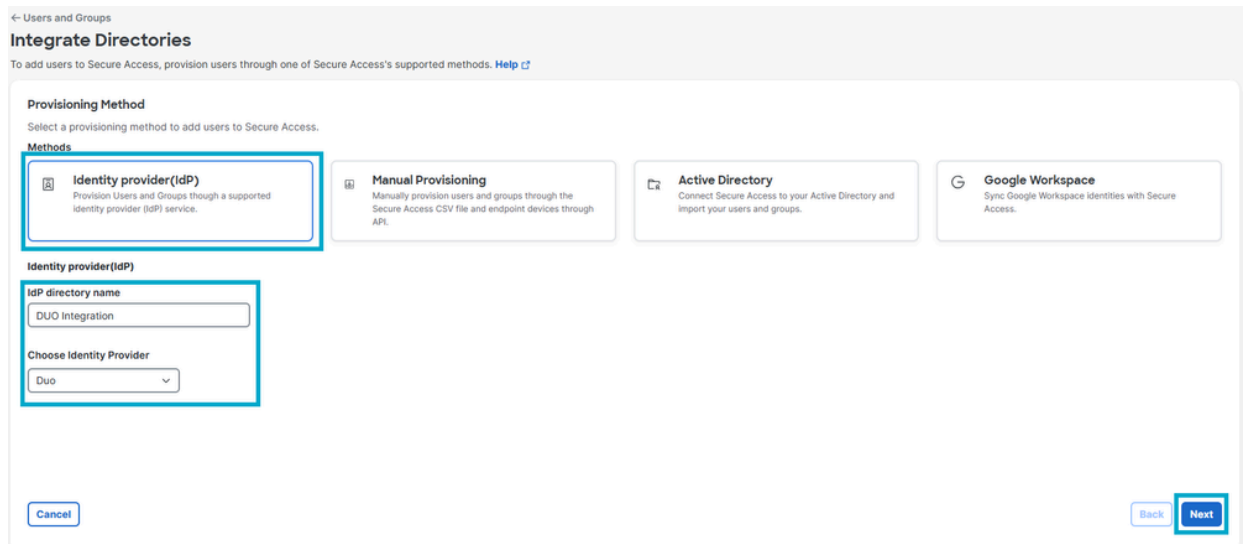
← Users and Groups

Integrate Directories

To add users to Secure Access, provision users through one of Secure Access's supported methods. Help

Provisioning Method

Select a provisioning method to add users to Secure Access.

Methods

Identity provider(IdP)
Provision Users and Groups though a supported identity provider (IdP) service.

Manual Provisioning
Manually provision users and groups through the Secure Access CSV file and endpoint devices through API.

Active Directory
Connect Secure Access to your Active Directory and import your users and groups.

G Google Workspace
Sync Google Workspace identities with Secure Access.

Identity provider(IdP)

IdP directory name

DUO Integration

Choose Identity Provider

Duo

Cancel

Back

Next